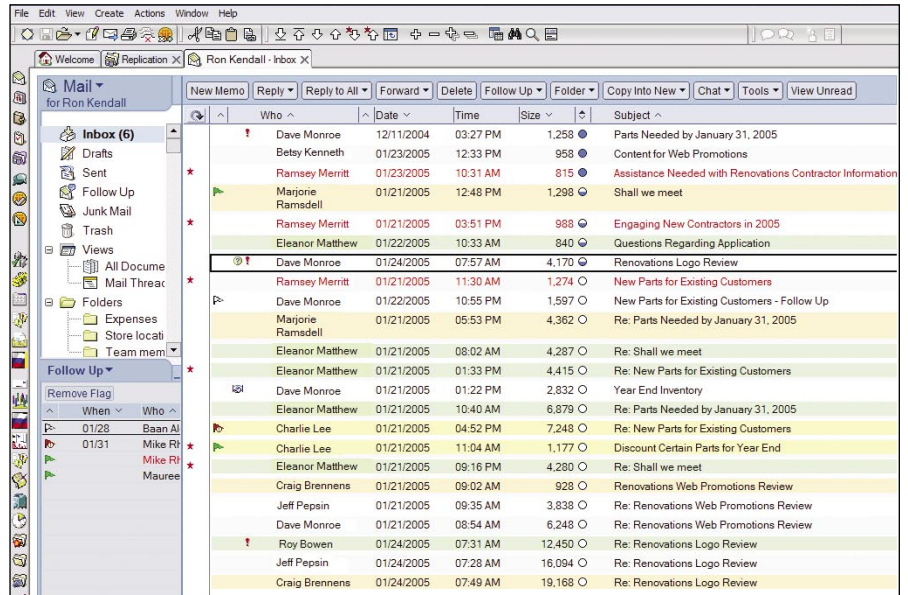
File Edit View Create Actions Window Help

Welcome | Replication | Ron Kendall - Inbox

Mail ▾
for Ron Kendall

Inbox (6)
Drafts
Sent
Follow Up
Junk Mail
Trash
Views
All Docume
Mail Threac
Folders
Expenses
Store locati
Team mem

Follow Up ▾
Remove Flag

| When | Who |
|---|---|
| 01/28 | Baan Al |
| 01/31 | Mike Rh |
| | Mike Rh |
| | Mauree |

New Memo | Reply ▾ | Reply to All ▾ | Forward ▾ | Delete | Follow Up ▾ | Folder ▾ | Copy Into New ▾ | Chat ▾ | Tools ▾ | View Unread

| Who | Date | Time | Size | Subject |
|---|---|---|---|---|
| Dave Monroe | 12/11/2004 | 03:27 PM | 1,258 | Parts Needed by January 31, 2005 |
| Betsy Kenneth | 01/23/2005 | 12:33 PM | 958 | Content for Web Promotions |
| Ramsey Merritt | 01/23/2005 | 10:31 AM | 815 | Assistance Needed with Renovations Contractor Information |
| Marjorie Ramsdell | 01/21/2005 | 12:48 PM | 1,298 | Shall we meet |
| Ramsey Merritt | 01/21/2005 | 03:51 PM | 988 | Engaging New Contractors in 2005 |
| Eleanor Matthew | 01/22/2005 | 10:33 AM | 840 | Questions Regarding Application |
| Dave Monroe | 01/24/2005 | 07:57 AM | 4,170 | Renovations Logo Review |
| Ramsey Merritt | 01/21/2005 | 11:30 AM | 1,274 | New Parts for Existing Customers |
| Dave Monroe | 01/22/2005 | 10:55 PM | 1,597 | New Parts for Existing Customers - Follow Up |
| Marjorie Ramsdell | 01/21/2005 | 05:53 PM | 4,362 | Re: Parts Needed by January 31, 2005 |
| Eleanor Matthew | 01/21/2005 | 08:02 AM | 4,287 | Re: Shall we meet |
| Eleanor Matthew | 01/21/2005 | 01:33 PM | 4,415 | Re: New Parts for Existing Customers |
| Dave Monroe | 01/21/2005 | 01:22 PM | 2,832 | Year End Inventory |
| Eleanor Matthew | 01/21/2005 | 10:40 AM | 6,879 | Re: Parts Needed by January 31, 2005 |
| Charlie Lee | 01/21/2005 | 04:52 PM | 7,248 | Re: New Parts for Existing Customers |
| Charlie Lee | 01/21/2005 | 11:04 AM | 1,177 | Discount Certain Parts for Year End |
| Eleanor Matthew | 01/21/2005 | 09:16 PM | 4,280 | Re: Shall we meet |
| Craig Brennens | 01/21/2005 | 09:02 AM | 928 | Renovations Web Promotions Review |
| Jeff Pepsin | 01/21/2005 | 09:35 AM | 3,838 | Re: Renovations Web Promotions Review |
| Dave Monroe | 01/21/2005 | 08:54 AM | 6,248 | Re: Renovations Web Promotions Review |
| Roy Bowen | 01/24/2005 | 07:31 AM | 12,450 | Re: Renovations Logo Review |
| Jeff Pepsin | 01/24/2005 | 07:28 AM | 16,094 | Re: Renovations Logo Review |
| Craig Brennens | 01/24/2005 | 07:49 AM | 19,168 | Re: Renovations Logo Review |